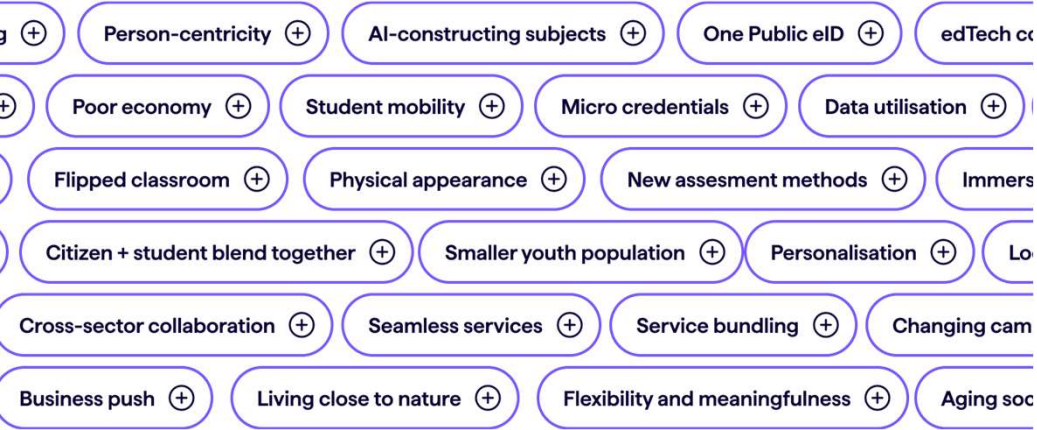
g ⊕ Person-centricity ⊕ AI-constructing subjects ⊕ One Public eID ⊕ edTech co

⊕ Poor economy ⊕ Student mobility ⊕ Micro credentials ⊕ Data utilisation ⊕

Flipped classroom ⊕ Physical appearance ⊕ New assesment methods ⊕ Immers

Citizen + student blend together ⊕ Smaller youth population ⊕ Personalisation ⊕ Lo

Cross-sector collaboration ⊕ Seamless services ⊕ Service bundling ⊕ Changing cam

Business push ⊕ Living close to nature ⊕ Flexibility and meaningfulness ⊕ Aging soc